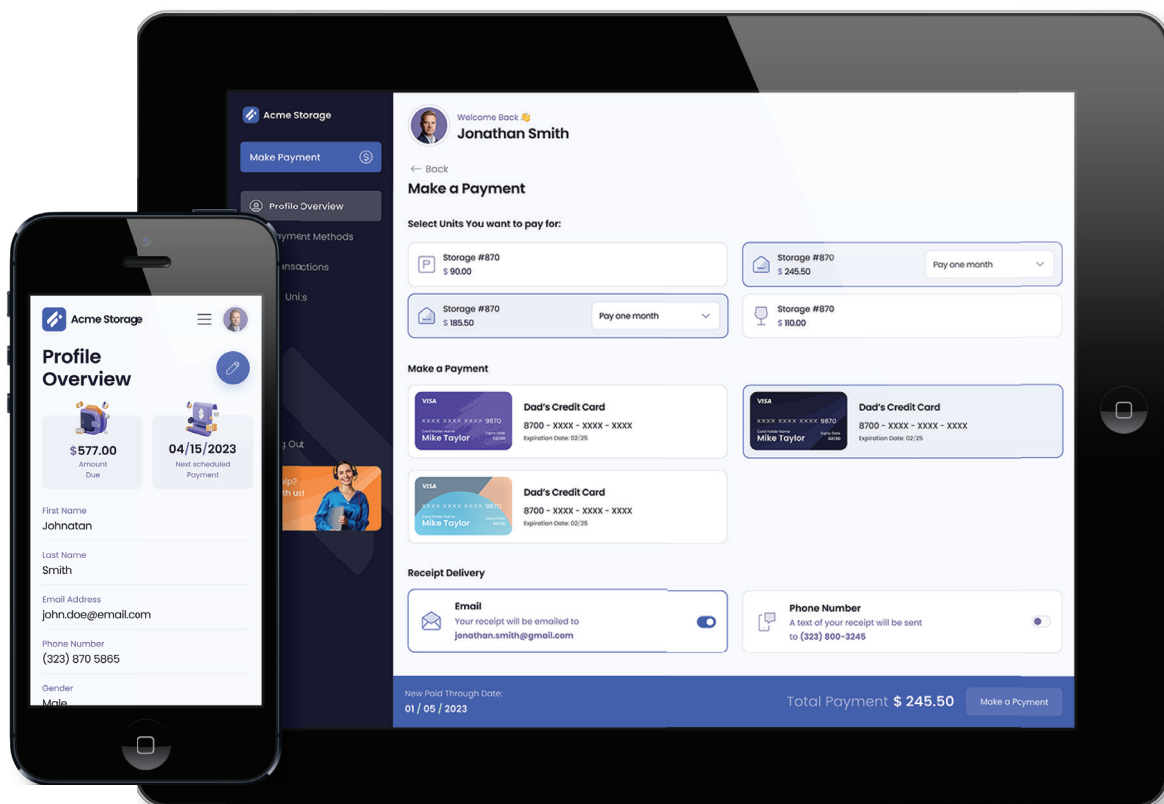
Acme Storage

Make Payment

Profile Overview

yment Methods

nsactions

Units

g Out

lp?
h us!

Welcome Back 👋
Jonathan Smith

← Back
Make a Payment

Select Units You want to pay for:

Storage #870
$ 90.00

Storage #870
$ 245.50
Pay one month

Storage #870
$ 185.50
Pay one month

Storage #870
$ 110.00

Make a Payment

VISA
XXXX XXXX XXXX 9870
Mike Taylor
Dad's Credit Card
8700 - XXXX - XXXX - XXXX
Expiration Date: 02/25

VISA
XXXX XXXX XXXX 9870
Mike Taylor
Dad's Credit Card
8700 - XXXX - XXXX - XXXX
Expiration Date: 02/25

VISA
XXXX XXXX XXXX 9870
Mike Taylor
Dad's Credit Card
8700 - XXXX - XXXX - XXXX
Expiration Date: 02/25

Receipt Delivery

Email
Your receipt will be emailed to
jonathan.smith@gmail.com

Phone Number
A text of your receipt will be sent to (323) 800-3245

New Paid Through Date:
01 / 05 / 2023

Total Payment $ 245.50
Make a Pcyment

Acme Storage

Profile Overview

$577.00
Amount Due

04/15/2023
Next scheduled Payment

First Name
Johnatan

Last Name
Smith

Email Address
john.doe@email.com

Phone Number
(323) 870 5865

Gender
Male